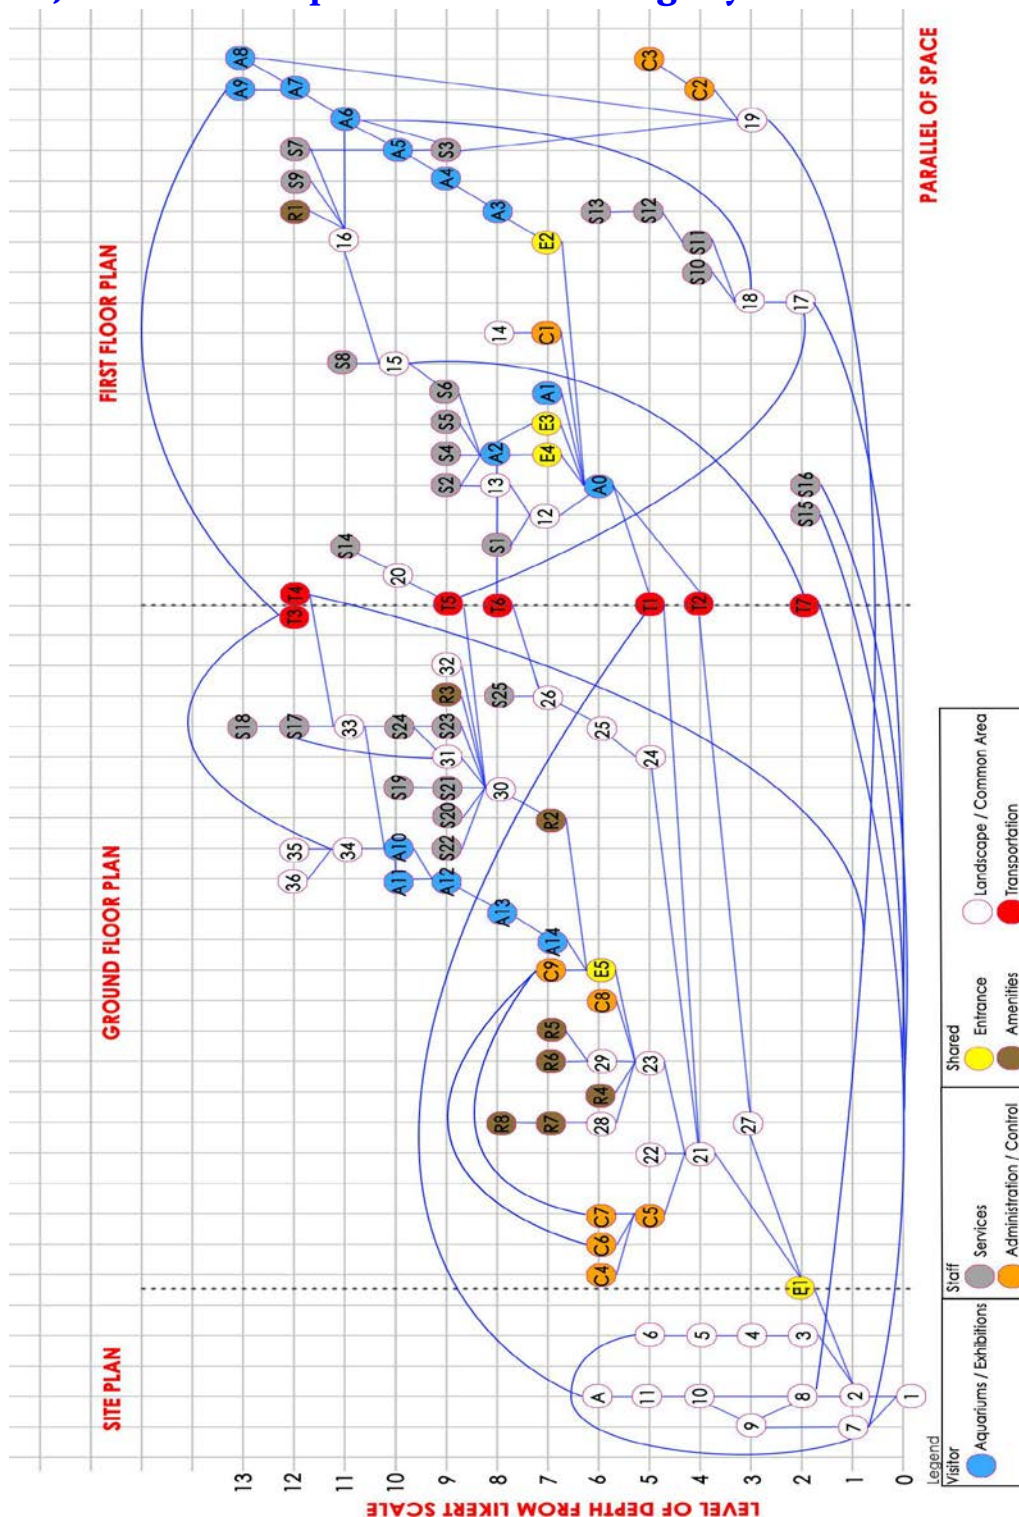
SITE PLAN
GROUND FLOOR PLAN
FIRST FLOOR PLAN
PARALLEL OF SPACE

LEVEL OF DEPTH FROM LIKERT SCALE
0 1 2 3 4 5 6 7 8 9 10 11 12 13

1 2 7 8 9 3 10 4 5 11 6 A
E1 C4 C6 C7 C5 22 21 27 28 R7 R8 R4 29 R6 23 R5 C8 C9 E5 A14 A13 A12 A11 36 35 34 A10 S22 S20 S21 S19 R2 30 31 S23 S24 33 S17 S18 24 25 26 S25 R3 32
T3 T4 T5 T6 T1 T2 T7 20 S14 S1 12 13 S2 S4 S5 S6 A2 A0 E4 E3 A1 S15 S16 S8 15 14 C1 16 R1 S9 S7 17 18 S10 S11 S12 S13 E2 A3 A4 A5 S3 A6 A7 A8 A9 19 C2 C3

Legend
Visitor
Aquariums / Exhibitions
Staff
Services
Administration / Control
Shared
Entrance
Amenities
Landscape / Common Area
Transportation